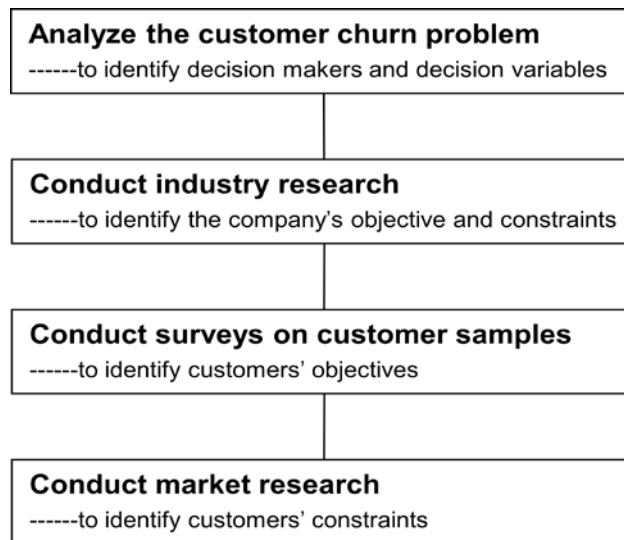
Analyze the customer churn problem
------to identify decision makers and decision variables

Conduct industry research
------to identify the company's objective and constraints

Conduct surveys on customer samples
------to identify customers' objectives

Conduct market research
------to identify customers' constraints